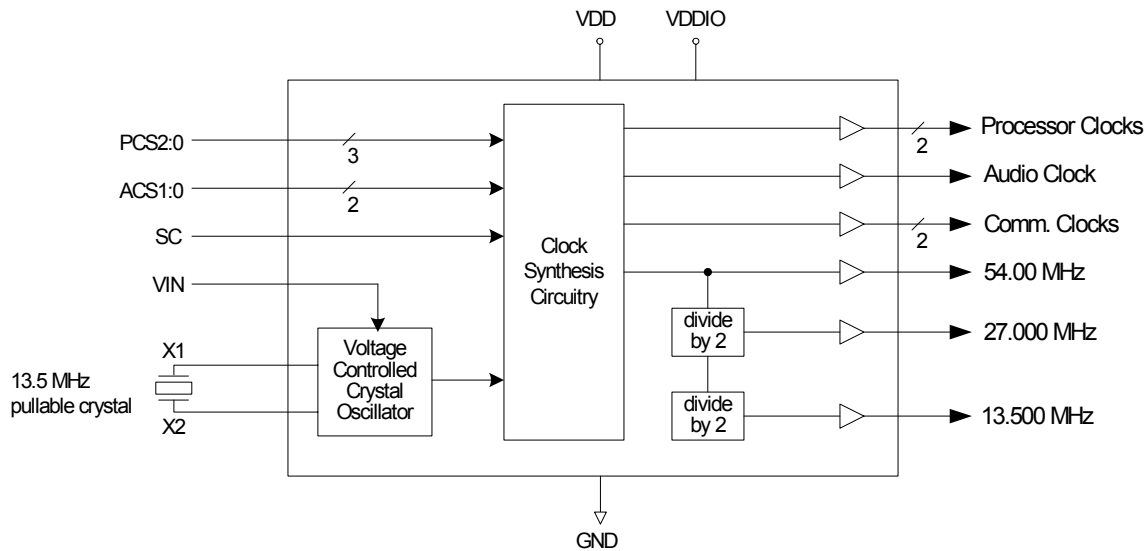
VDD
VDDIO

PCS2:0
3
ACS1:0
2
SC
VIN
X1
13.5 MHz
pullable crystal
X2

Voltage Controlled Crystal Oscillator

Clock Synthesis Circuitry

divide by 2
divide by 2

Processor Clocks
2
Audio Clock
Comm. Clocks
2
54.00 MHz
27.000 MHz
13.500 MHz

GND